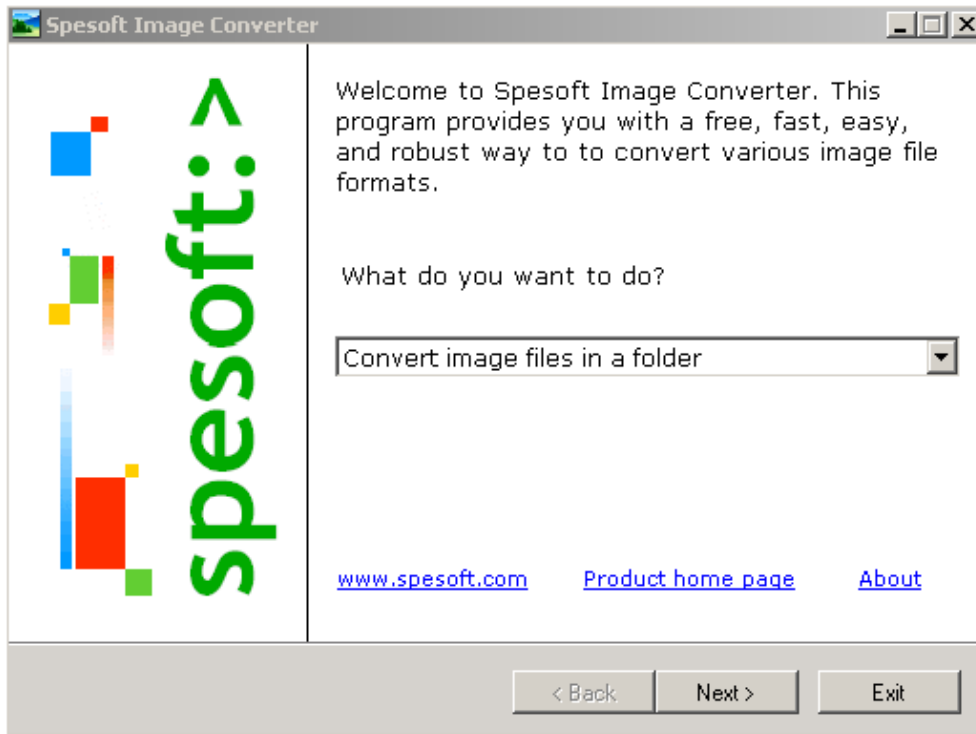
Spesoft Image Converter

spesoft:>

Welcome to Spesoft Image Converter. This program provides you with a free, fast, easy, and robust way to to convert various image file formats.

What do you want to do?

Convert image files in a folder

www.spesoft.com Product home page About

< Back Next > Exit